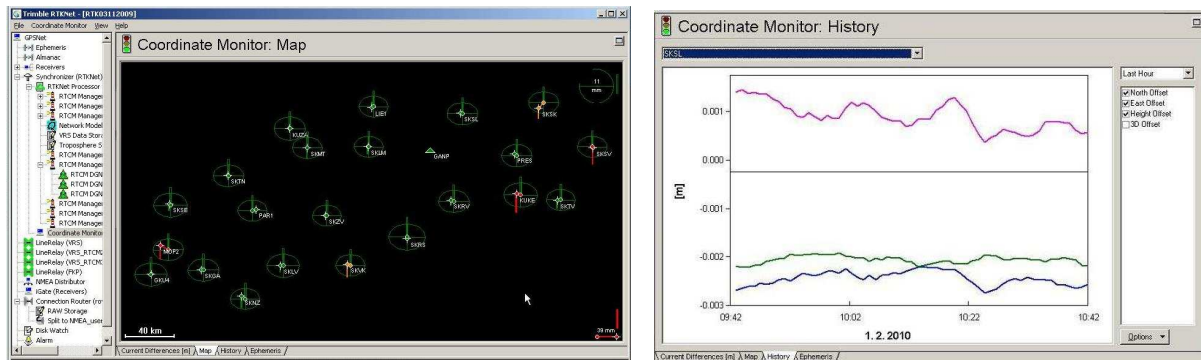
Trimble RTKNet - [RTK03112009]
File Coordinate Monitor View Help
GPSNet
Ephemeris
Almanac
Receivers
Synchronizer (RTKNet)
RTKNet Processor
RTCM Manager
RTCM Manager
RTCM Manager
Network Model
VRS Data Stora
Troposphere S
RTCM Manager
RTCM Manager
RTCM DGN
RTCM DGN
RTCM DGN
RTCM Manager
RTCM Manager
RTCM Manager
Coordinate Monitor
LineRelay (VRS)
LineRelay (VRS_RTCM
LineRelay (VRS_RTCM
LineRelay (FKP)
NMEA Distributor
iGate (Receivers)
Connection Router (ro
RAW Storage
Split to NMEA_user
Disk Watch
Alarm

Coordinate Monitor: Map
11 mm
LIE1
SKSL
SKSK
KUZA
SKMT
SKUM
GANP
PRES
SKSV
SKTN
KUKE
SKSE
PAR1
SKZV
SKRV
SKTV
SKRS
MOP2
SKGA
SKLV
SKVK
SKLU
SKNZ
40 km
39 mm
Current Differences [m] Map History Ephemeris

Coordinate Monitor: History
SKSL
Last Hour
North Offset
East Offset
Height Offset
3D Offset
0.001
0.000
[m]
-0.001
-0.002
-0.003
09:42
10:02
10:22
10:42
1. 2. 2010
Options
Current Differences [m] Map History Ephemeris